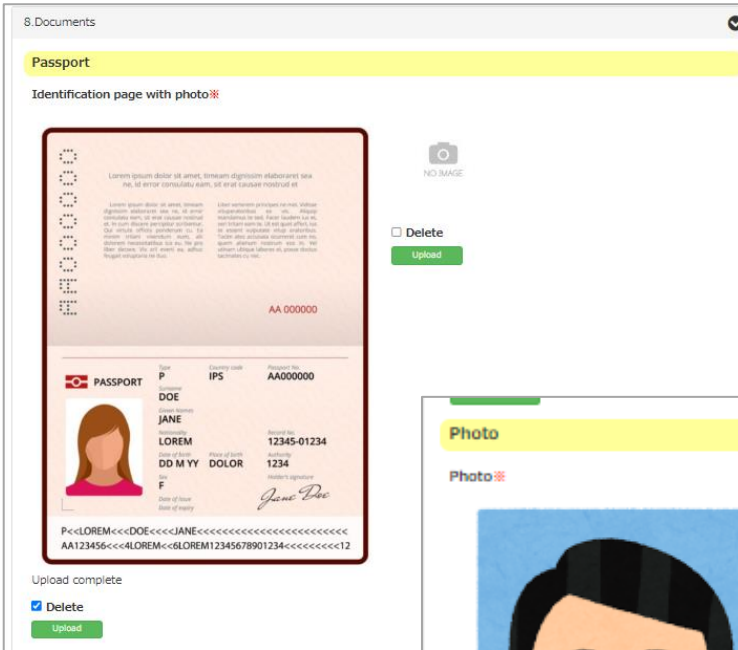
8.Documents

Passport

Identification page with photo※

Lorem ipsum dolor sit amet, timeam dignissim elaboraret sea ne, id error consulatu eam, sit erat causae nostrud et

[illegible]

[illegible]

AA 000000

PASSPORT

Type
P

Country code
IPS

Passport No.
AA000000

Surname
DOE

Given names
JANE

Nationality
LOREM

Record No.
12345-01234

Date of birth
DD M YY

Place of birth
DOLOR

Authority
1234

Sex
F

Holder's signature
Jane Doe

Date of issue

Date of expiry

P<<LOREM<<<DOE<<<<JANE<<<<<<<<<<<<<<<<<<<<<<<
AA123456<<<4LOREM<<6LOREM12345678901234<<<<<<<<<12

NO IMAGE

Delete

Upload

Upload complete

Delete

Upload

Photo

Photo※